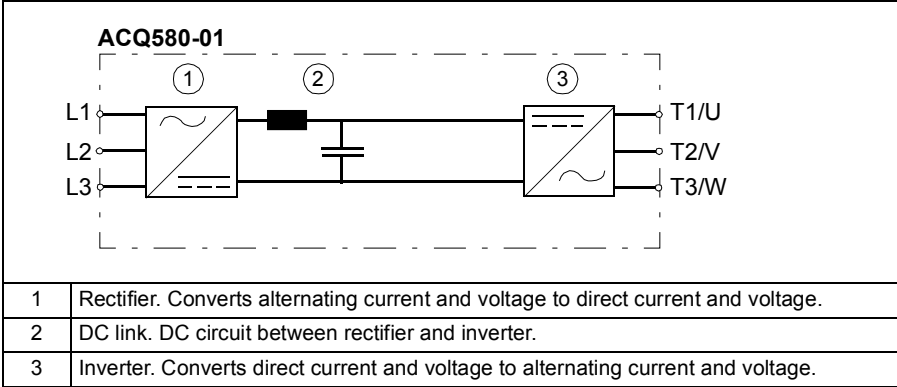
ACQ580-01

1

2

3

L1

L2

L3

T1/U

T2/V

T3/W

| 1 | Rectifier. Converts alternating current and voltage to direct current and voltage. |
|---|---|
| 2 | DC link. DC circuit between rectifier and inverter. |
| 3 | Inverter. Converts direct current and voltage to alternating current and voltage. |